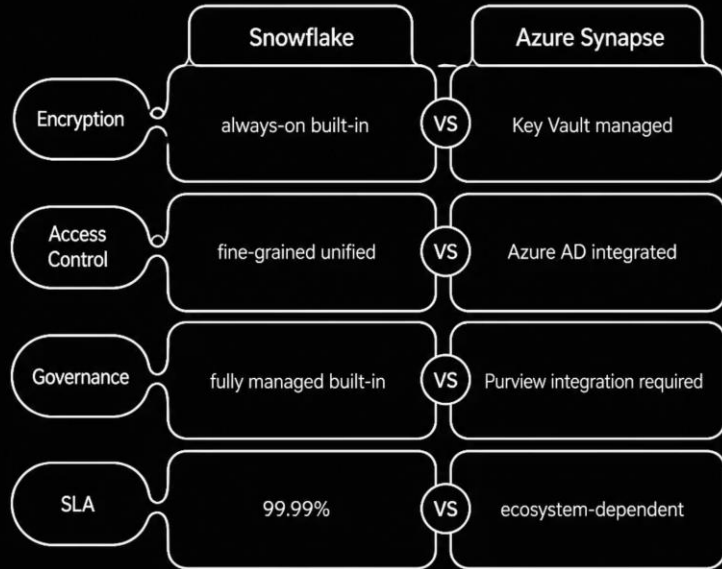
| | Snowflake | | Azure Synapse |
|---|---|---|---|
| Encryption | always-on built-in | VS | Key Vault managed |
| Access Control | fine-grained unified | VS | Azure AD integrated |
| Governance | fully managed built-in | VS | Purview integration required |
| SLA | 99.99% | VS | ecosystem-dependent |